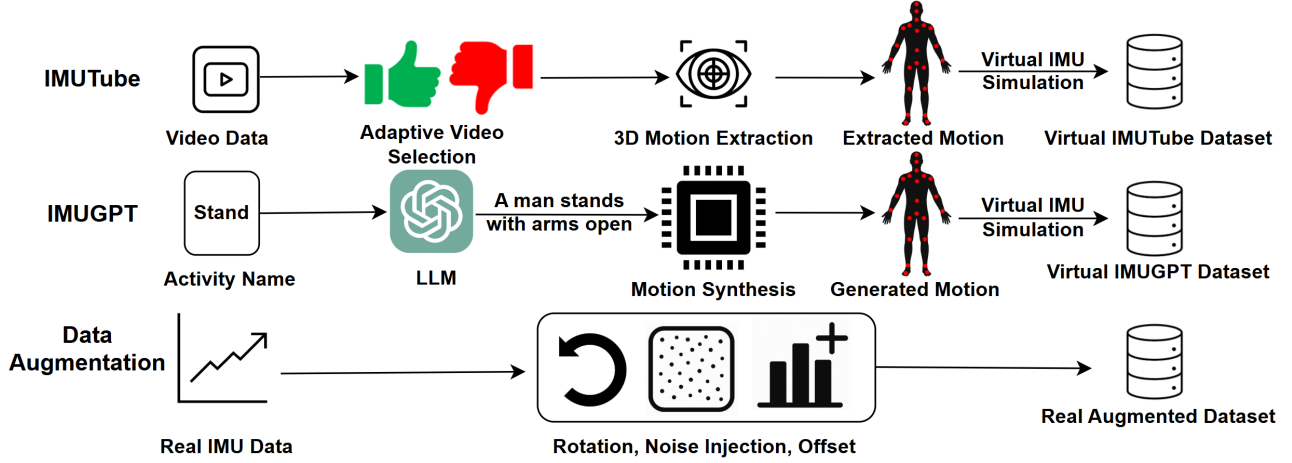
IMUTube

Video Data

Adaptive Video Selection

3D Motion Extraction

Extracted Motion

Virtual IMU Simulation

Virtual IMUTube Dataset

IMUGPT

Stand

Activity Name

LLM

A man stands with arms open

Motion Synthesis

Generated Motion

Virtual IMU Simulation

Virtual IMUGPT Dataset

Data Augmentation

Real IMU Data

Rotation, Noise Injection, Offset

Real Augmented Dataset